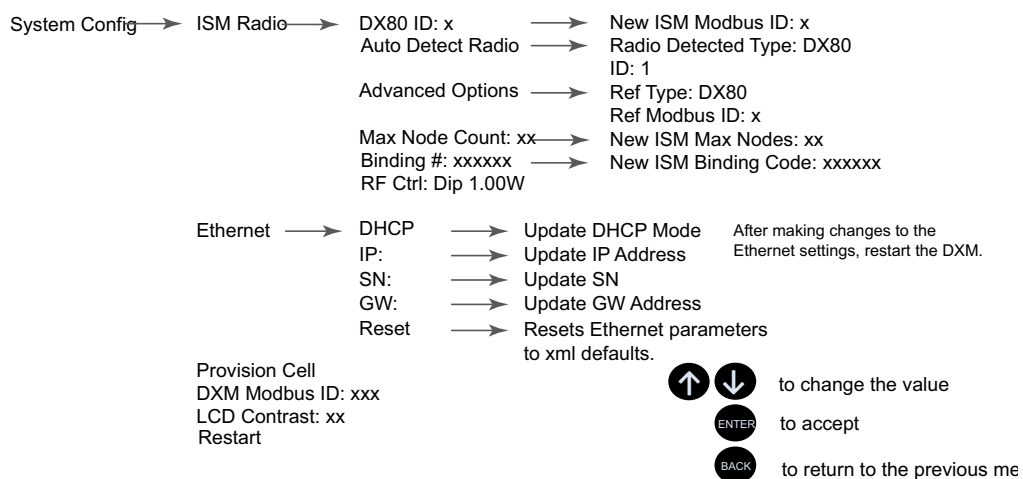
System Config ISM Radio DX80 ID: x New ISM Modbus ID: x
Auto Detect Radio Radio Detected Type: DX80
ID: 1
Advanced Options Ref Type: DX80
Ref Modbus ID: x
Max Node Count: xx New ISM Max Nodes: xx
Binding #: xxxxxx New ISM Binding Code: xxxxxx
RF Ctrl: Dip 1.00W

Ethernet DHCP Update DHCP Mode
IP: Update IP Address
SN: Update SN
GW: Update GW Address
Reset Resets Ethernet parameters to xml defaults.

After making changes to the Ethernet settings, restart the DXM.

Provision Cell
DXM Modbus ID: xxx
LCD Contrast: xx
Restart

to change the value
ENTER to accept
BACK to return to the previous me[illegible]